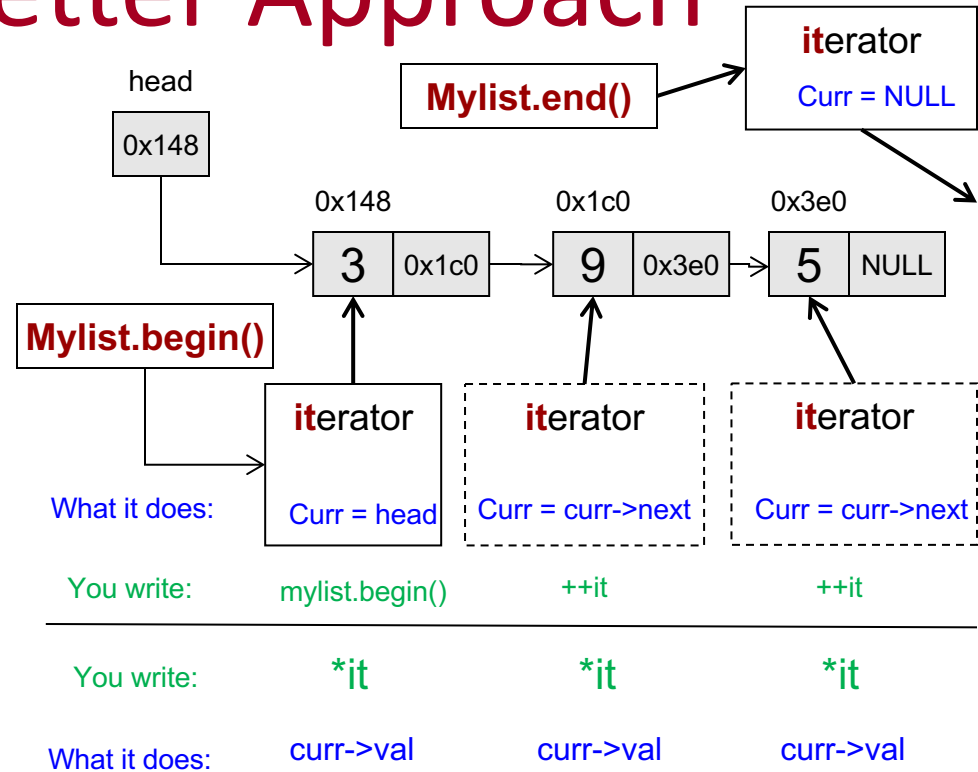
etter Approach

iterator
Curr = NULL

Mylist.end()

head

0x148

0x148

0x1c0

0x3e0

| 3 | 0x1c0 |
|---|---|

| 9 | 0x3e0 |
|---|---|

| 5 | NULL |
|---|---|

Mylist.begin()

iterator
Curr = head

iterator
Curr = curr->next

iterator
Curr = curr->next

What it does:

You write: mylist.begin() ++it ++it

You write: *it *it *it

What it does: curr->val curr->val curr->val